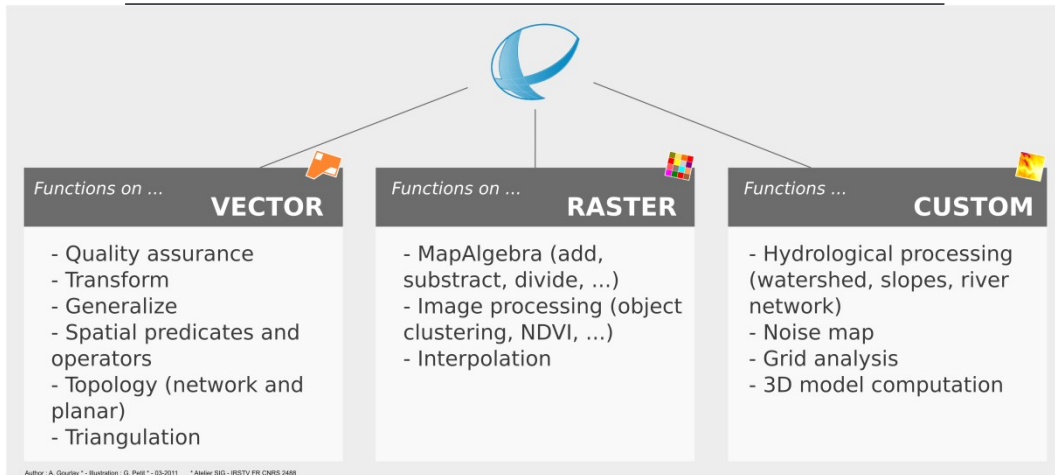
Functions on ...
VECTOR

- Quality assurance
- Transform
- Generalize
- Spatial predicates and operators
- Topology (network and planar)
- Triangulation

Functions on ...
RASTER

- MapAlgebra (add, substract, divide, ...)
- Image processing (object clustering, NDVI, ...)
- Interpolation

Functions ...
CUSTOM

- Hydrological processing (watershed, slopes, river network)
- Noise map
- Grid analysis
- 3D model computation

Author : A. Gourlay * - Illustration : G. Petit * - 03-2011 * Atelier SIG - IRSTV FR CNRS 2488